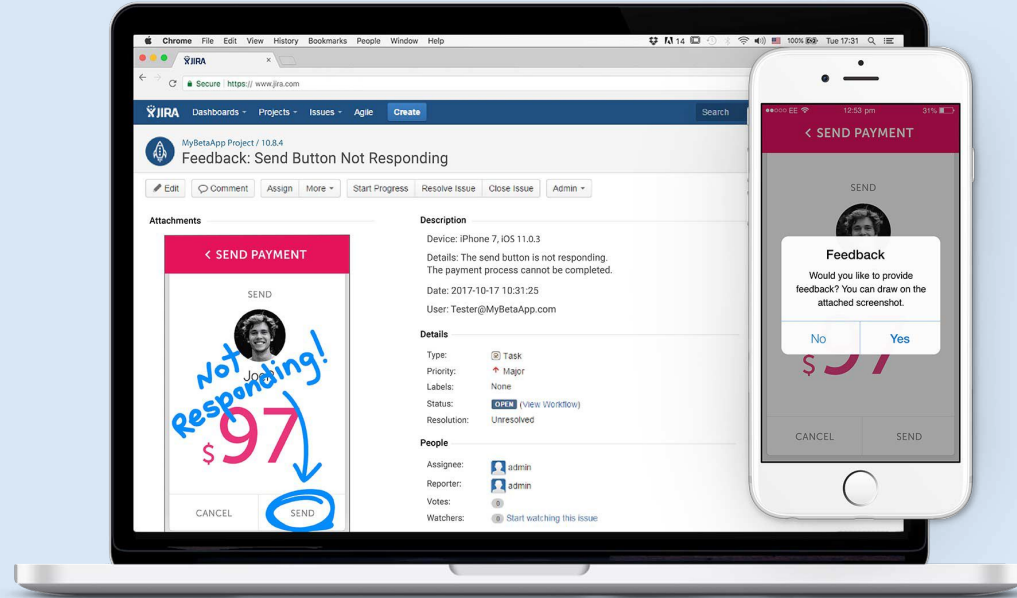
Chrome File Edit View History Bookmarks People Window Help

14 100% Tue 17:31

JIRA

Secure https:// www.jira.com

JIRA Dashboards Projects Issues Agile Create Search

MyBetaApp Project / 10.8.4
Feedback: Send Button Not Responding

Edit Comment Assign More Start Progress Resolve Issue Close Issue Admin

Attachments

< SEND PAYMENT

SEND

Josh

$97

Not Responding!

CANCEL SEND

Description

Device: iPhone 7, iOS 11.0.3

Details: The send button is not responding. The payment process cannot be completed.

Date: 2017-10-17 10:31:25

User: Tester@MyBetaApp.com

Details

| | |
|---|---|
| Type: | Task |
| Priority: | Major |
| Labels: | None |
| Status: | OPEN (View Workflow) |
| Resolution: | Unresolved |

People

| | |
|---|---|
| Assignee: | admin |
| Reporter: | admin |
| Votes: | 0 |
| Watchers: | 0 Start watching this issue |

EE 12:53 pm 31%

< SEND PAYMENT

SEND

Feedback

Would you like to provide feedback? You can draw on the attached screenshot.

No Yes

$97

CANCEL SEND